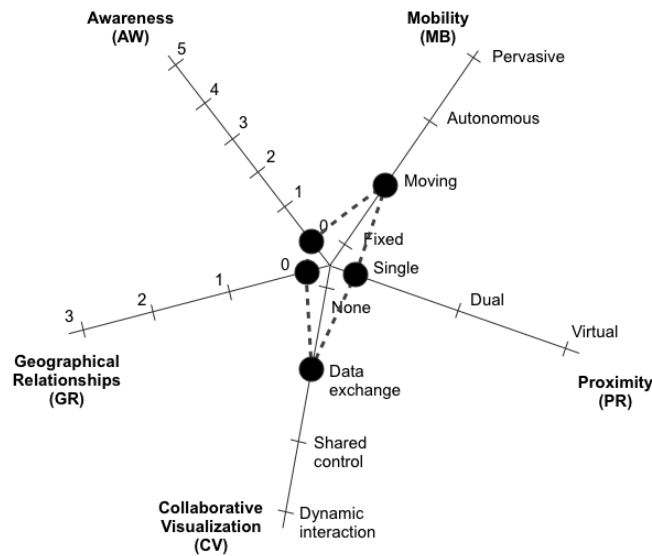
Awareness
(AW)
5
4
3
2
1
0

Mobility
(MB)
Pervasive
Autonomous
Moving
Fixed

0
1
2
3
Geographical
Relationships
(GR)

Single
Dual
Virtual
Proximity
(PR)

None
Data
exchange
Shared
control
Dynamic
interaction
Collaborative
Visualization
(CV)